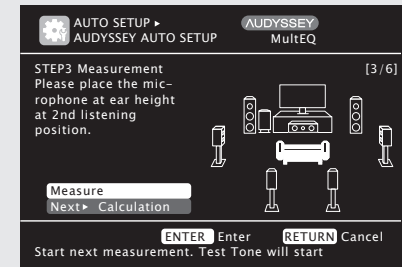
AUTO SETUP ▸
AUDYSSEY AUTO SETUP

AUDYSSEY
MultEQ

STEP3 Measurement
Please place the microphone at ear height at 2nd listening position.

[3/6]

Measure
Next▸ Calculation

ENTER Enter RETURN Cancel
Start next measurement. Test Tone will start